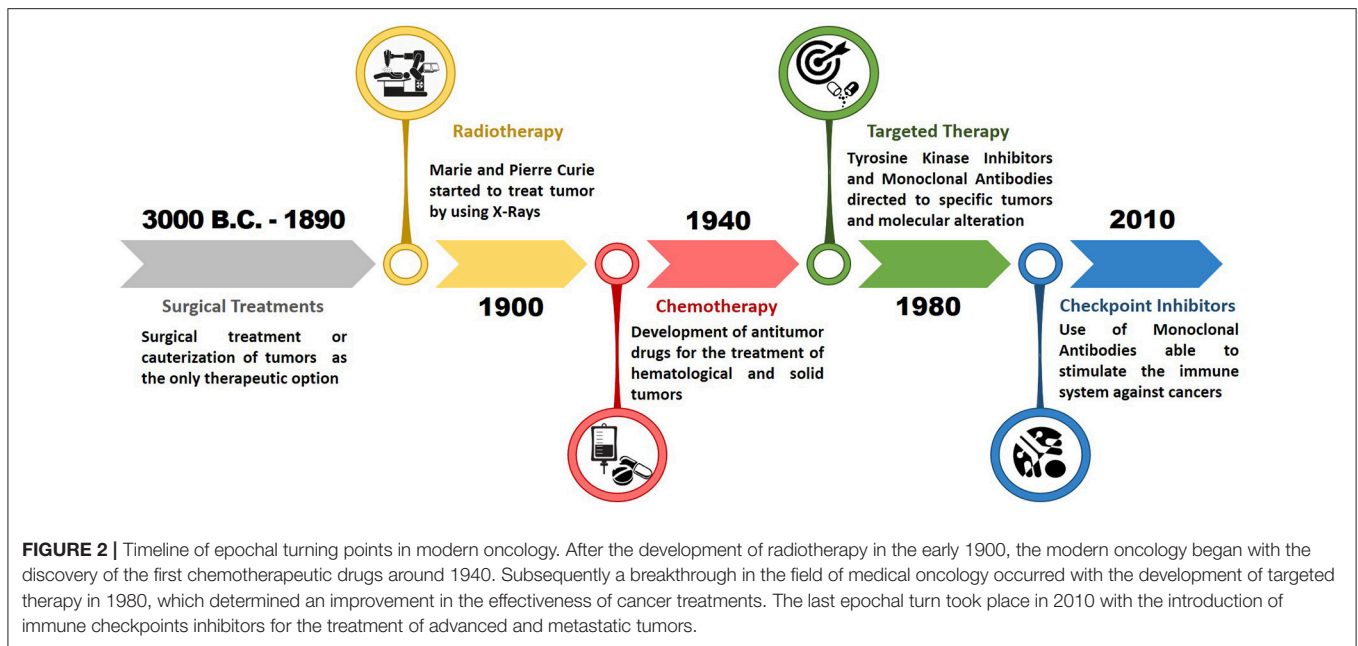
Radiotherapy

Marie and Pierre Curie started to treat tumor by using X-Rays

Targeted Therapy

Tyrosine Kinase Inhibitors and Monoclonal Antibodies directed to specific tumors and molecular alteration

3000 B.C. - 1890

1940

2010

1900

1980

Surgical Treatments

Surgical treatment or cauterization of tumors as the only therapeutic option

Chemotherapy

Development of antitumor drugs for the treatment of hematological and solid tumors

Checkpoint Inhibitors

Use of Monoclonal Antibodies able to stimulate the immune system against cancers

**FIGURE 2 |** Timeline of epochal turning points in modern oncology. After the development of radiotherapy in the early 1900, the modern oncology began with the discovery of the first chemotherapeutic drugs around 1940. Subsequently a breakthrough in the field of medical oncology occurred with the development of targeted therapy in 1980, which determined an improvement in the effectiveness of cancer treatments. The last epochal turn took place in 2010 with the introduction of immune checkpoints inhibitors for the treatment of advanced and metastatic tumors.